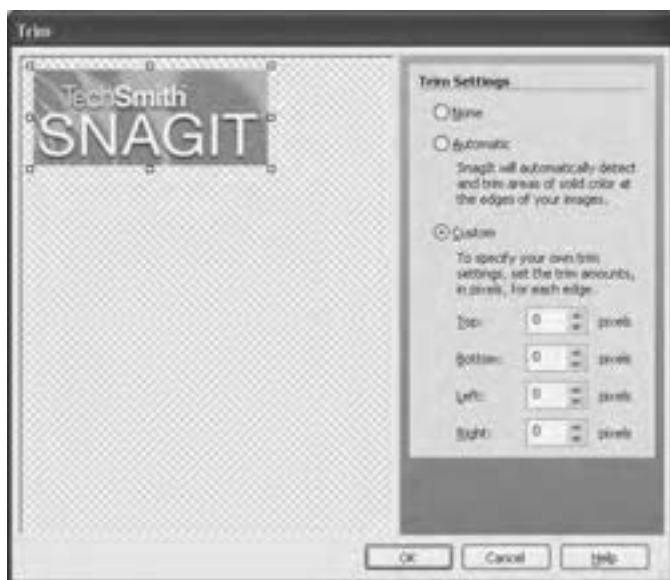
Trim

TechSmith
SNAGIT

Trim Settings

None

Automatic

SnagIt will automatically detect and trim areas of solid color at the edges of your images.

Custom

To specify your own trim settings, set the trim amounts, in pixels, for each edge.

Top: 0 pixels

Bottom: 0 pixels

Left: 0 pixels

Right: 0 pixels

OK Cancel Help